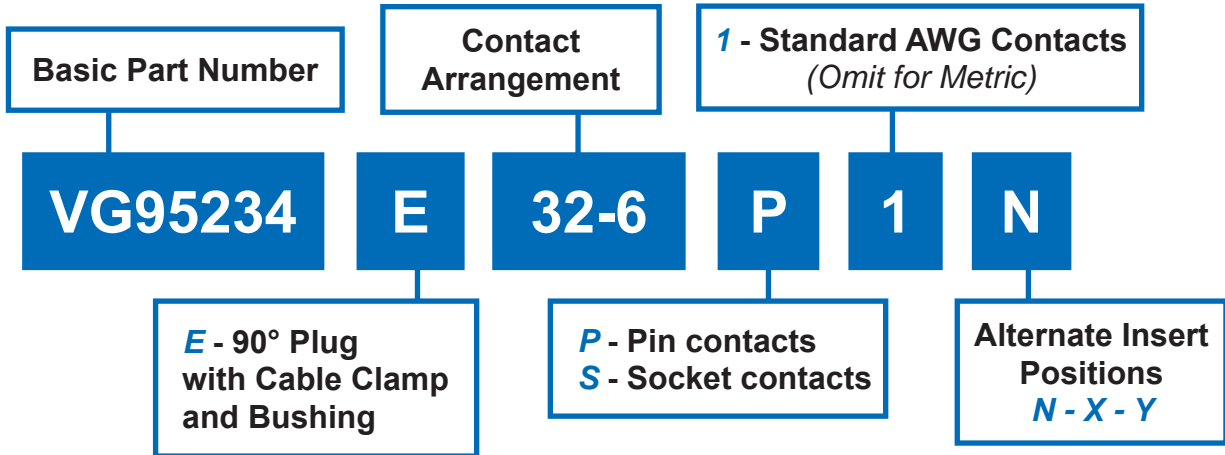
Basic Part Number

Contact Arrangement

1 - Standard AWG Contacts
(Omit for Metric)

VG95234

E

32-6

P

1

N

E - 90° Plug with Cable Clamp and Bushing

P - Pin contacts
S - Socket contacts

Alternate Insert Positions
N - X - Y